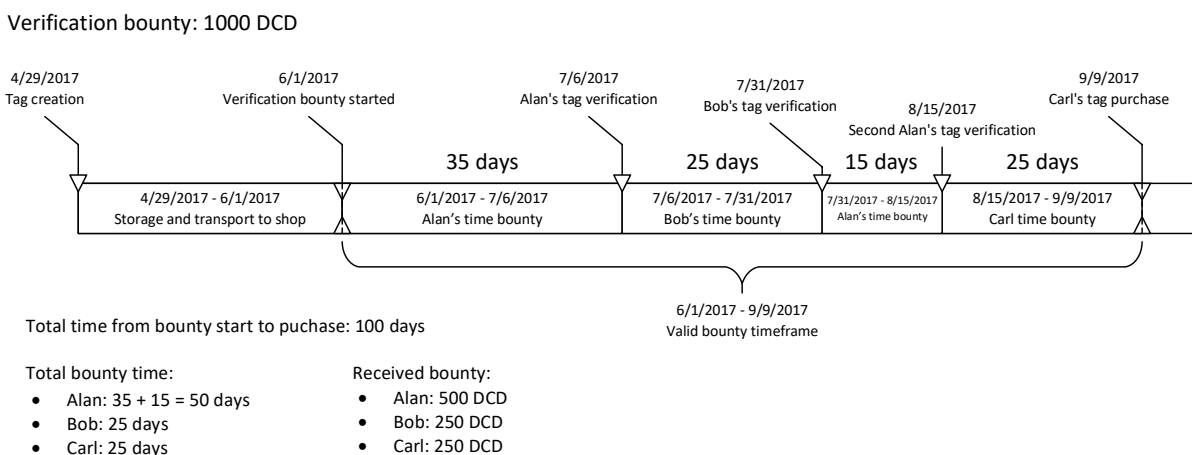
Verification bounty: 1000 DCD

4/29/2017
Tag creation

6/1/2017
Verification bounty started

7/6/2017
Alan's tag verification

7/31/2017
Bob's tag verification

8/15/2017
Second Alan's tag verification

9/9/2017
Carl's tag purchase

35 days

25 days

15 days

25 days

4/29/2017 - 6/1/2017
Storage and transport to shop

6/1/2017 - 7/6/2017
Alan's time bounty

7/6/2017 - 7/31/2017
Bob's time bounty

7/31/2017 - 8/15/2017
Alan's time bounty

8/15/2017 - 9/9/2017
Carl time bounty

6/1/2017 - 9/9/2017
Valid bounty timeframe

Total time from bounty start to puchase: 100 days

Total bounty time:
- Alan: 35 + 15 = 50 days
- Bob: 25 days
- Carl: 25 days

Received bounty:
- Alan: 500 DCD
- Bob: 250 DCD
- Carl: 250 DCD